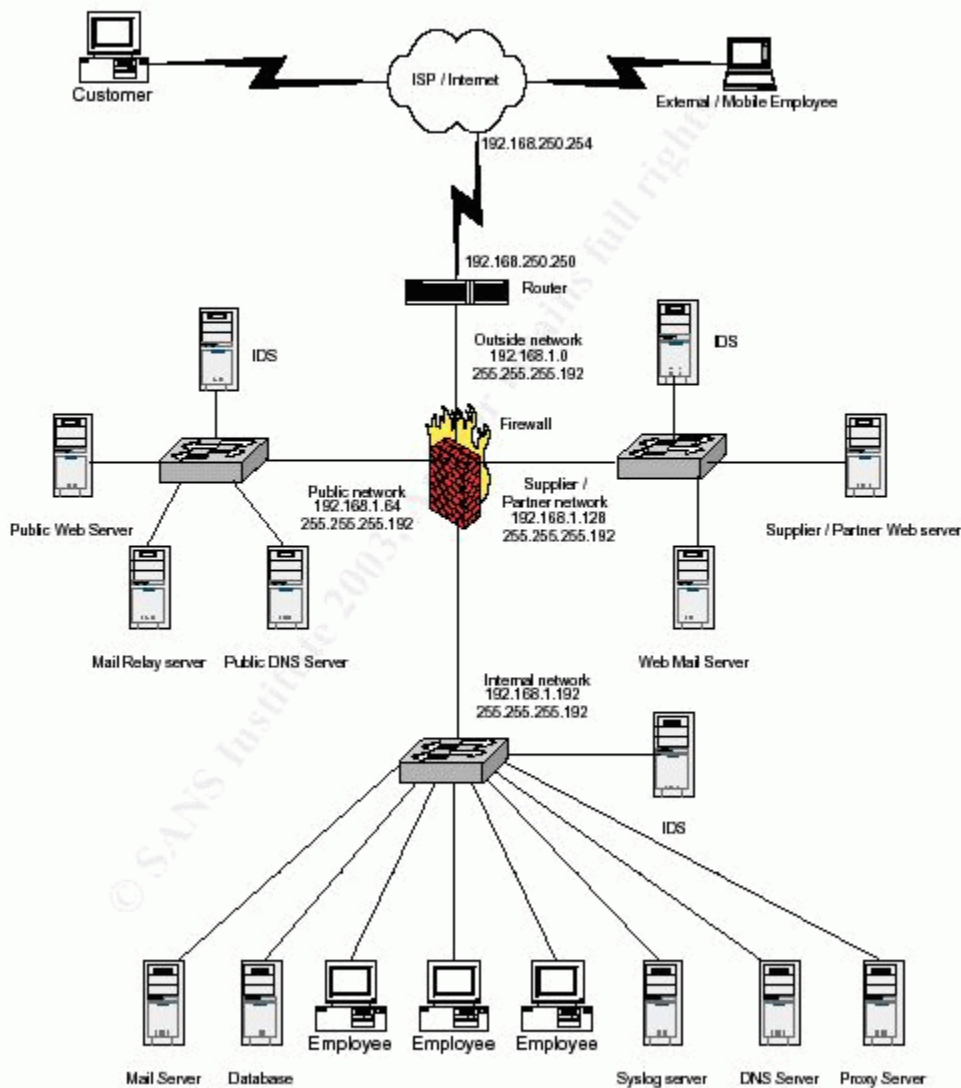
Customer

ISP / Internet

External / Mobile Employee

192.168.250.254

192.168.250.250

Router

IDS

Outside network
192.168.1.0
255.255.255.192

IDS

Firewall

Public network
192.168.1.64
255.255.255.192

Supplier / Partner network
192.168.1.128
255.255.255.192

Public Web Server

Supplier / Partner Web server

Mail Relay server

Public DNS Server

Web Mail Server

Internal network
192.168.1.192
255.255.255.192

IDS

Mail Server

Database

Employee

Employee

Employee

Syslog server

DNS Server

Proxy Server

© SANS Institute 2003, Author retains full rights